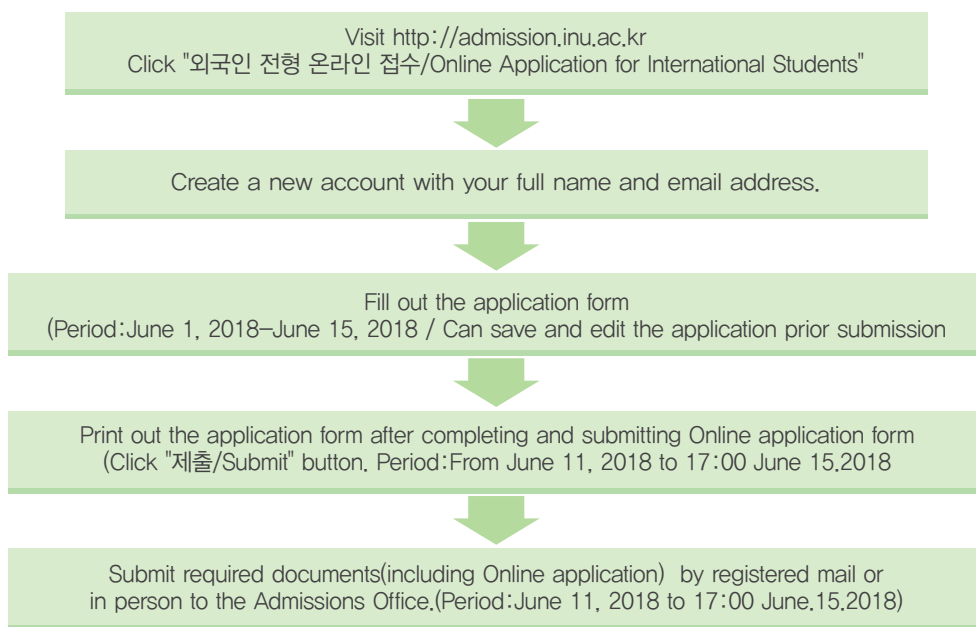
Visit http://admission.inu.ac.kr
Click "외국인 전형 온라인 접수/Online Application for International Students"

Create a new account with your full name and email address.

Fill out the application form
(Period:June 1, 2018–June 15, 2018 / Can save and edit the application prior submission

Print out the application form after completing and submitting Online application form
(Click "제출/Submit" button. Period:From June 11, 2018 to 17:00 June 15.2018

Submit required documents(including Online application) by registered mail or in person to the Admissions Office.(Period:June 11, 2018 to 17:00 June.15.2018)